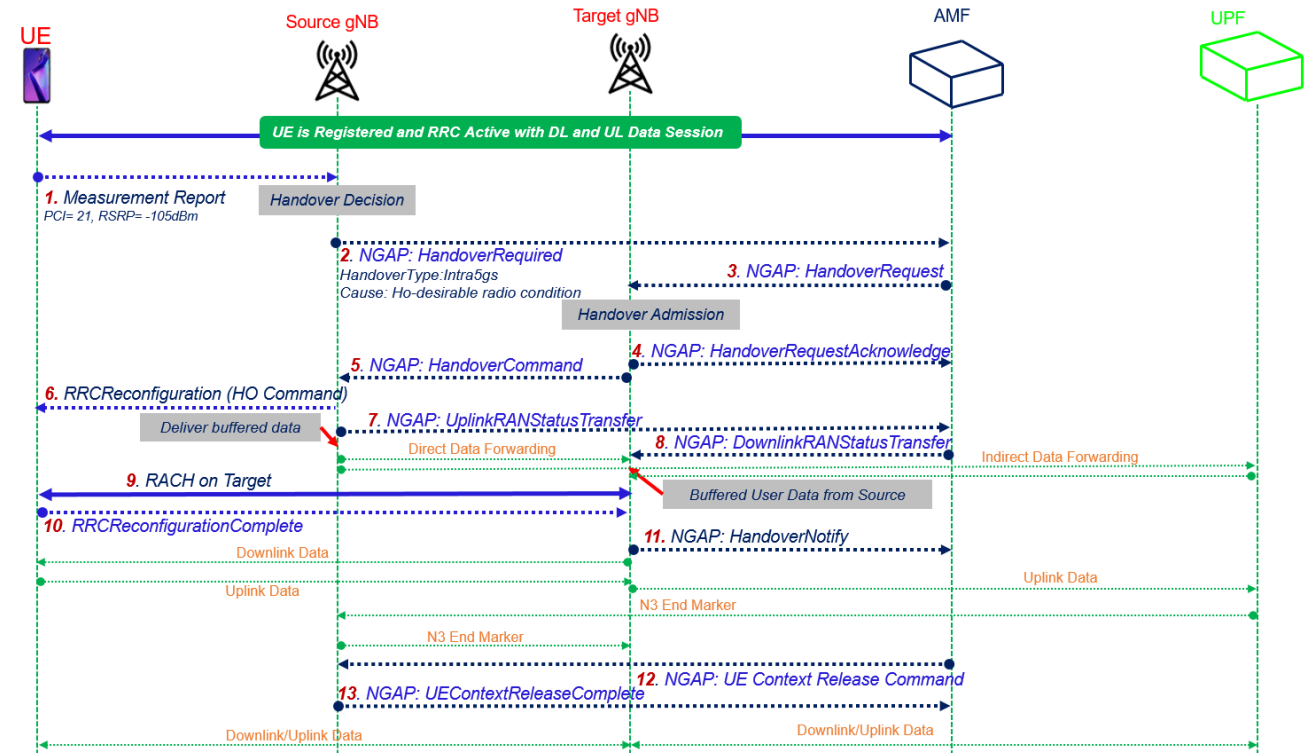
UE

Source gNB

Target gNB

AMF

UPF

UE is Registered and RRC Active with DL and UL Data Session

1. Measurement Report
PCI= 21, RSRP= -105dBm

Handover Decision

2. NGAP: HandoverRequired
HandoverType:Intra5gs
Cause: Ho-desirable radio condition

3. NGAP: HandoverRequest

Handover Admission

5. NGAP: HandoverCommand

4. NGAP: HandoverRequestAcknowledge

6. RRCReconfiguration (HO Command)

7. NGAP: UplinkRANStatusTransfer

Deliver buffered data

8. NGAP: DownlinkRANStatusTransfer

Direct Data Forwarding

Indirect Data Forwarding

9. RACH on Target

Buffered User Data from Source

10. RRCReconfigurationComplete

11. NGAP: HandoverNotify

Downlink Data

Uplink Data

Uplink Data

N3 End Marker

N3 End Marker

12. NGAP: UE Context Release Command

13. NGAP: UEContextReleaseComplete

Downlink/Uplink Data

Downlink/Uplink Data